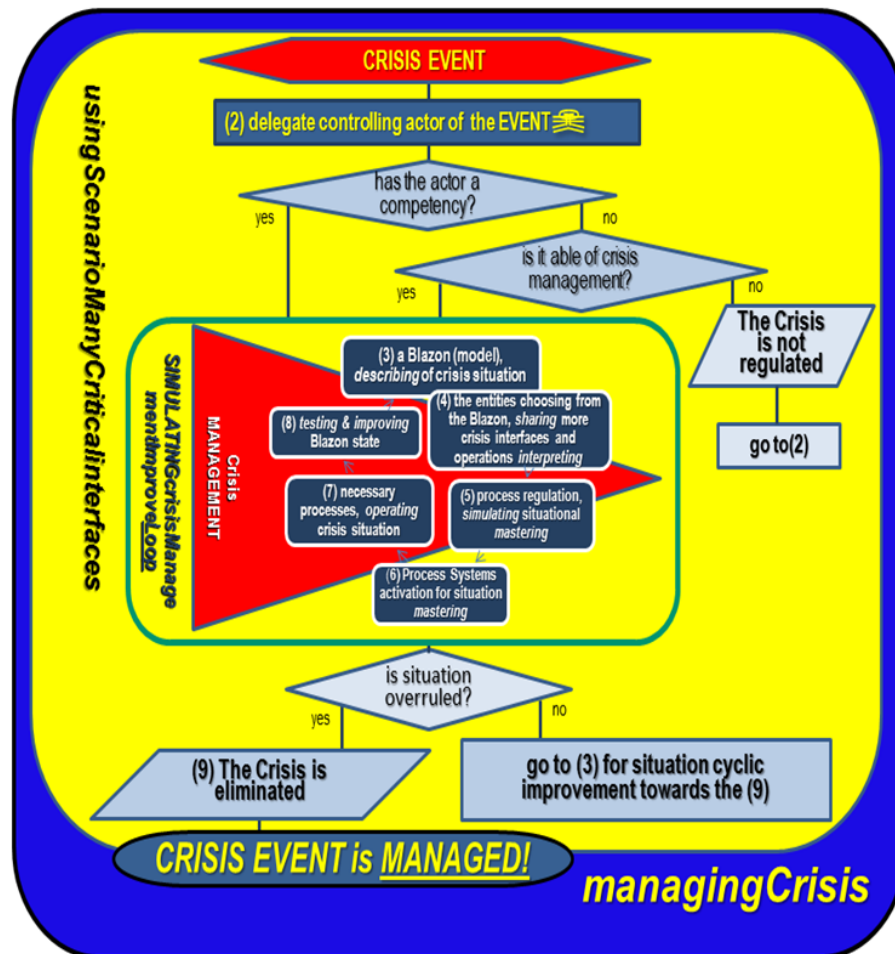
usingScenarioManyCriticalInterfaces

CRISIS EVENT

(2) delegate controlling actor of the EVENT

has the actor a competency?

yes

no

is it able of crisis management?

yes

no

The Crisis is not regulated

go to(2)

SIMULATINGcrisisManagementImproveLoop

Crisis MANAGEMENT

(3) a Blazon (model), *describing* of crisis situation

(4) the entities choosing from the Blazon, *sharing* more crisis interfaces and operations *interpreting*

(5) process regulation, *simulating* situational *mastering*

(6) Process Systems activation for situation *mastering*

(7) necessary processes, *operating* crisis situation

(8) *testing & improving* Blazon state

is situation overruled?

yes

no

(9) The Crisis is eliminated

go to (3) for situation cyclic improvement towards the (9)

CRISIS EVENT is MANAGED!

managingCrisis